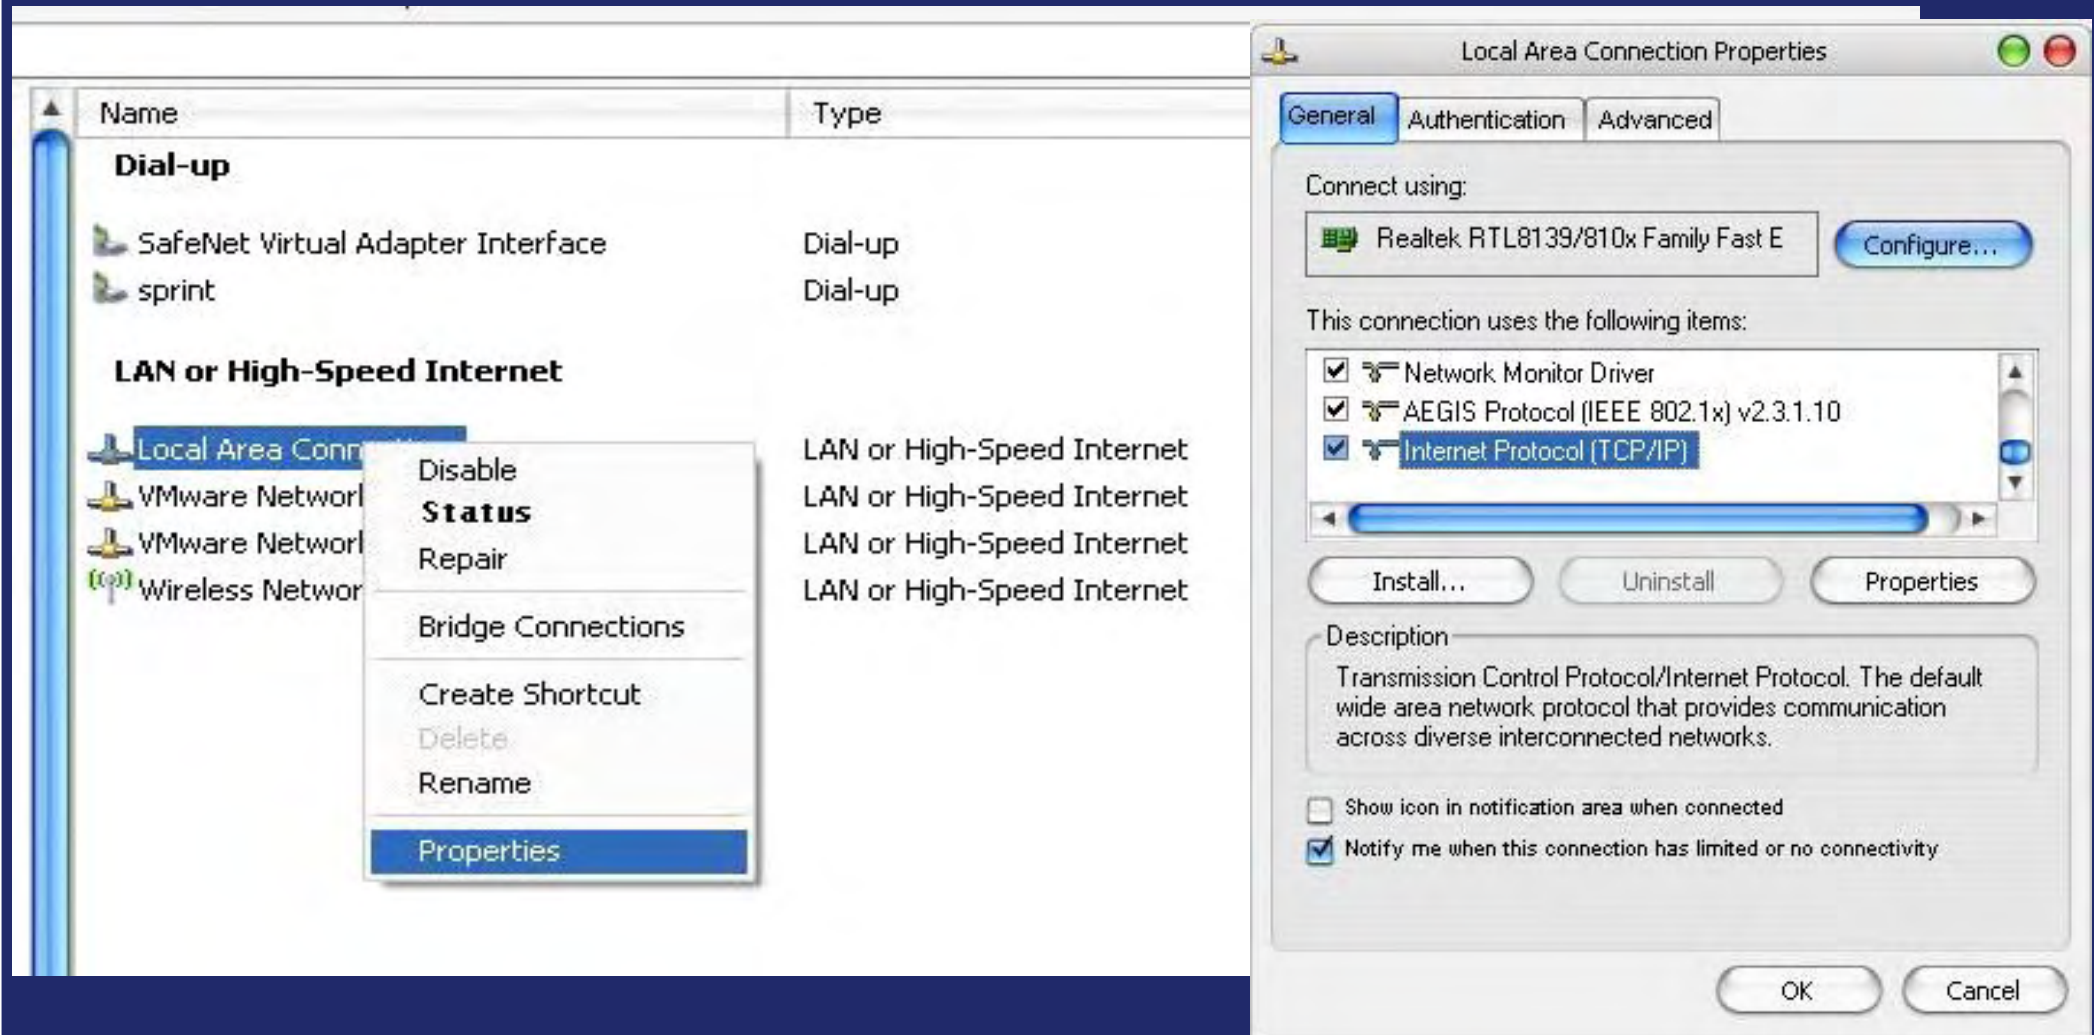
| Name | Type |
|---|---|
| **Dial-up** | |
| SafeNet Virtual Adapter Interface | Dial-up |
| sprint | Dial-up |
| **LAN or High-Speed Internet** | |
| Local Area Conn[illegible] | LAN or High-Speed Internet |
| VMware Networ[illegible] | LAN or High-Speed Internet |
| VMware Networ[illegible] | LAN or High-Speed Internet |
| Wireless Networ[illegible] | LAN or High-Speed Internet |

Disable
**Status**
Repair
Bridge Connections
Create Shortcut
Delete
Rename
Properties

Local Area Connection Properties

General | Authentication | Advanced

Connect using:
Realtek RTL8139/810x Family Fast E
Configure...

This connection uses the following items:
Network Monitor Driver
AEGIS Protocol (IEEE 802.1x) v2.3.1.10
Internet Protocol (TCP/IP)

Install... | Uninstall | Properties

Description
Transmission Control Protocol/Internet Protocol. The default wide area network protocol that provides communication across diverse interconnected networks.

Show icon in notification area when connected
Notify me when this connection has limited or no connectivity

OK | Cancel